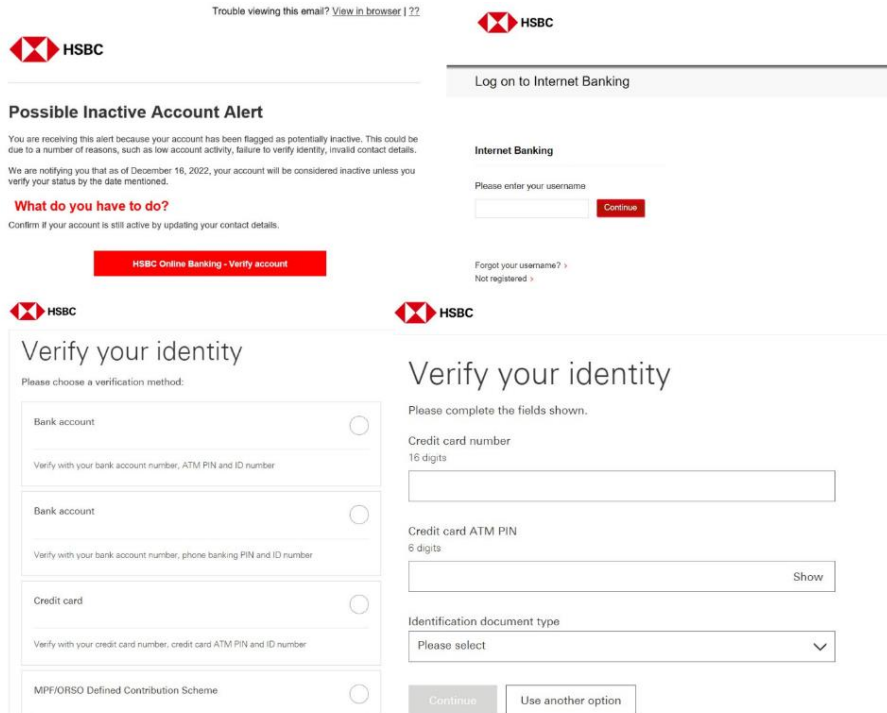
Trouble viewing this email? View in browser | ??

HSBC

Possible Inactive Account Alert

You are receiving this alert because your account has been flagged as potentially inactive. This could be due to a number of reasons, such as low account activity, failure to verify identity, invalid contact details.

We are notifying you that as of December 16, 2022, your account will be considered inactive unless you verify your status by the date mentioned.

What do you have to do?

Confirm if your account is still active by updating your contact details.

HSBC Online Banking - Verify account

HSBC

Log on to Internet Banking

Internet Banking

Please enter your username

Continue

Forgot your username? ›
Not registered ›

HSBC

Verify your identity

Please choose a verification method:

Bank account

Verify with your bank account number, ATM PIN and ID number

Bank account

Verify with your bank account number, phone banking PIN and ID number

Credit card

Verify with your credit card number, credit card ATM PIN and ID number

MPF/ORSO Defined Contribution Scheme

HSBC

Verify your identity

Please complete the fields shown.

Credit card number
16 digits

Credit card ATM PIN
6 digits

Show

Identification document type

Please select

Continue

Use another option